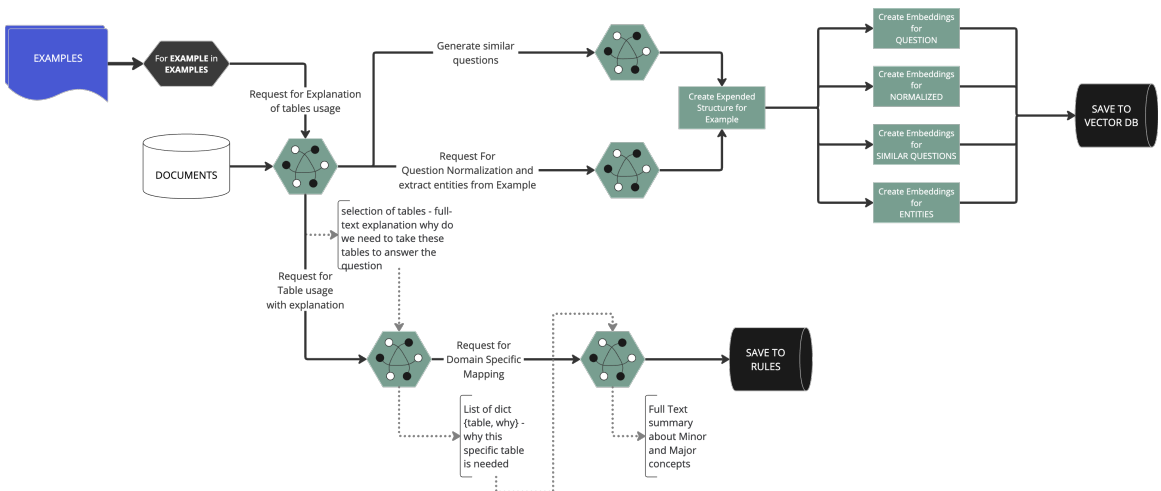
EXAMPLES

For EXAMPLE in EXAMPLES

Request for Explanation of tables usage

Generate similar questions

DOCUMENTS

Request For Question Normalization and extract entities from Example

Create Expended Structure for Example

Create Embeddings for QUESTION

Create Embeddings for NORMALIZED

Create Embeddings for SIMILAR QUESTIONS

Create Embeddings for ENTITIES

SAVE TO VECTOR DB

selection of tables - full-text explanation why do we need to take these tables to answer the question

Request for Table usage with explanation

Request for Domain Specific Mapping

SAVE TO RULES

List of dict {table, why} - why this specific table is needed

Full Text summary about Minor and Major concepts